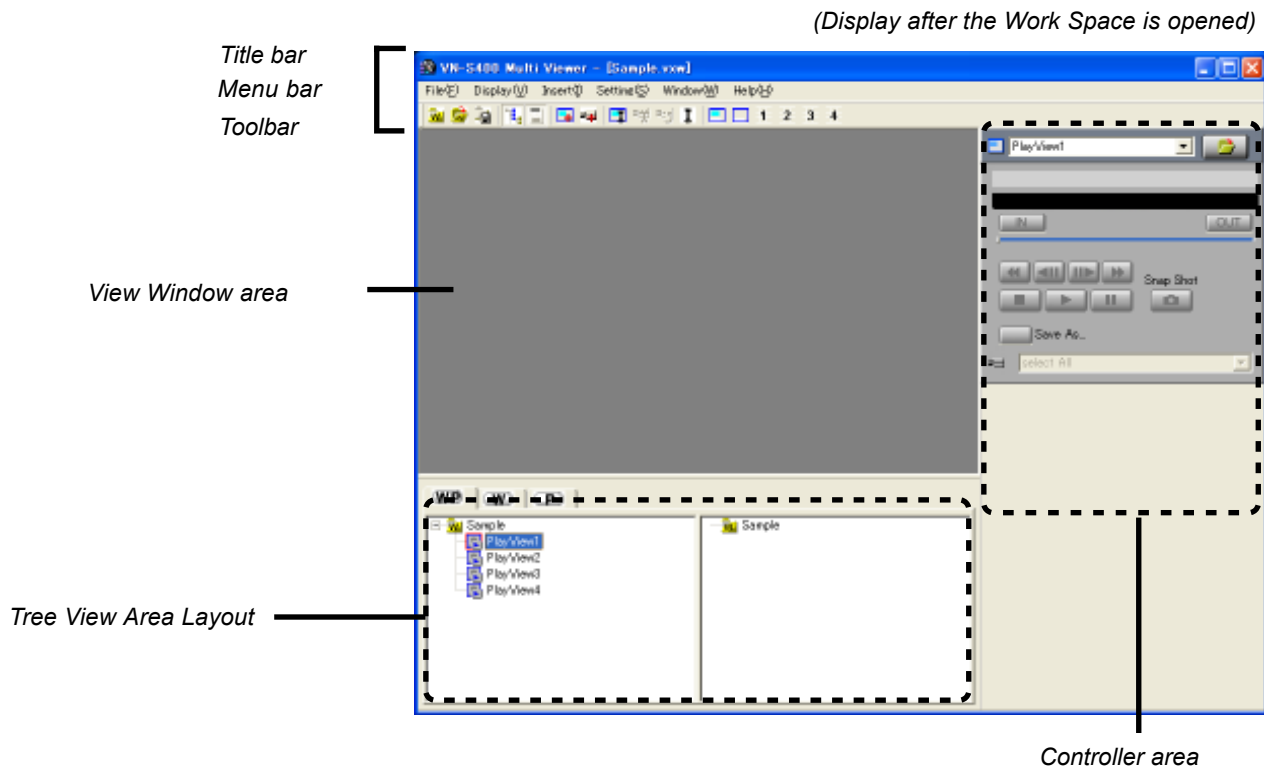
(Display after the Work Space is opened)

Title bar
Menu bar
Toolbar

VN-S400 Multi Viewer - [Sample.vxw]

File(F) Display(V) Insert(I) Setting(S) Window(W) Help(H)

1 2 3 4

PlayView1

IN OUT

Snap Shot

Save As...

select All

View Window area

WP

Sample
PlayView1
PlayView2
PlayView3
PlayView4

Sample

Tree View Area Layout

Controller area